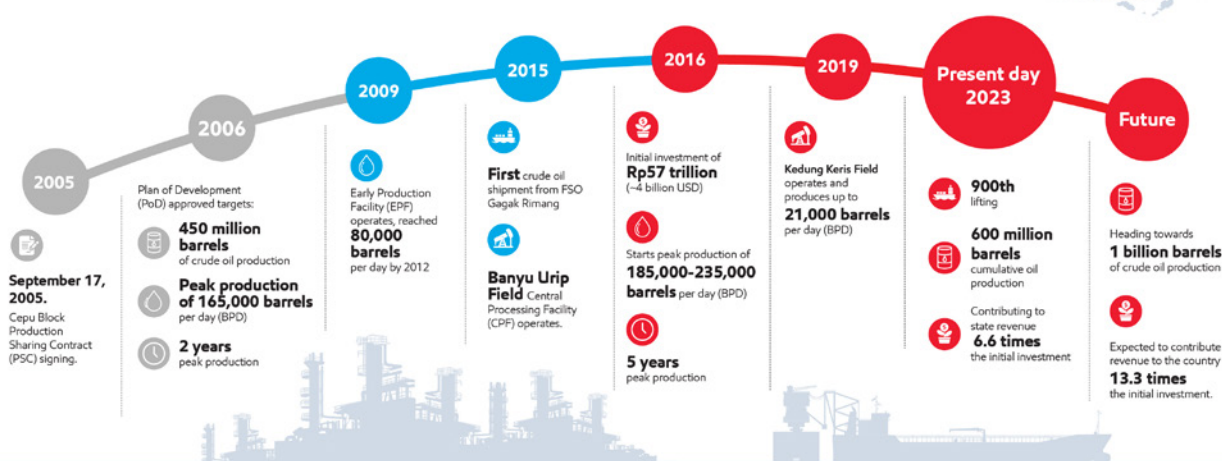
2005

September 17, 2005.
Cepu Block Production Sharing Contract (PSC) signing.

2006

Plan of Development (PoD) approved targets:

450 million barrels
of crude oil production

Peak production of 165,000 barrels
per day (BPD)

2 years
peak production

2009

Early Production Facility (EPF) operates, reached
80,000 barrels
per day by 2012

2015

First crude oil shipment from FSO Gagak Rimang

Banyu Urip Field Central Processing Facility (CPF) operates.

2016

Initial investment of
Rp57 trillion
(~4 billion USD)

Starts peak production of
185,000-235,000 barrels per day (BPD)

5 years
peak production

2019

Kedung Keris Field operates and produces up to
21,000 barrels
per day (BPD)

Present day 2023

900th
lifting

600 million barrels
cumulative oil production

Contributing to state revenue
6.6 times
the initial investment

Future

Heading towards
1 billion barrels
of crude oil production

Expected to contribute revenue to the country
13.3 times
the initial investment.